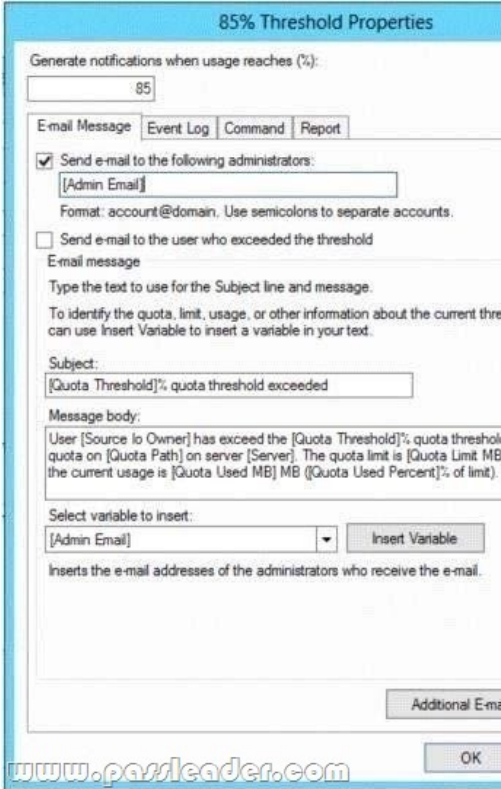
85% Threshold Properties

Generate notifications when usage reaches (%):

85

E-mail Message | Event Log | Command | Report

Send e-mail to the following administrators:

[Admin Email]

Format: account@domain. Use semicolons to separate accounts.

Send e-mail to the user who exceeded the threshold

E-mail message

Type the text to use for the Subject line and message.

To identify the quota, limit, usage, or other information about the current thre can use Insert Variable to insert a variable in your text.

Subject:

[Quota Threshold]% quota threshold exceeded

Message body:

User [Source Io Owner] has exceed the [Quota Threshold]% quota threshol quota on [Quota Path] on server [Server]. The quota limit is [Quota Limit MB the current usage is [Quota Used MB] MB ([Quota Used Percent]% of limit).

Select variable to insert:

[Admin Email]

Insert Variable

Inserts the e-mail addresses of the administrators who receive the e-mail.

Additional E-ma

OK

www.passleader.com